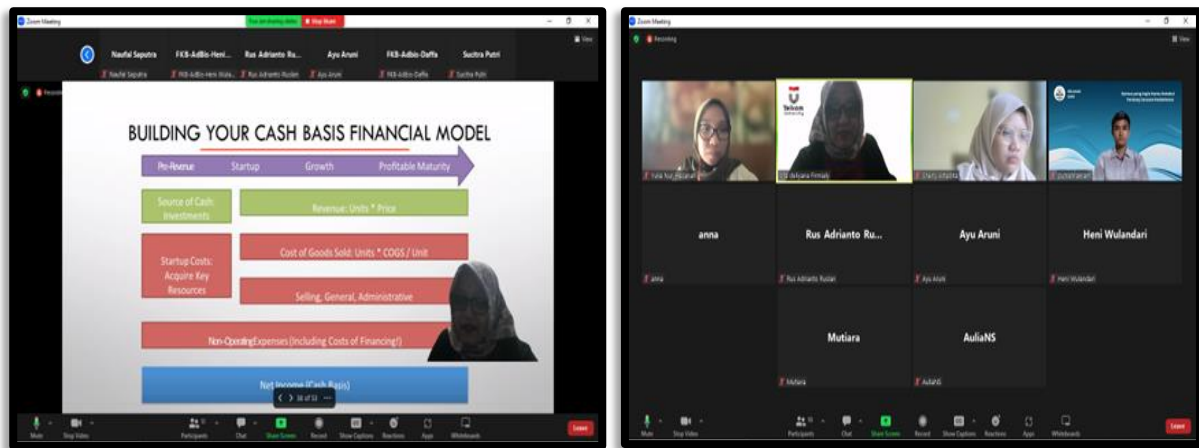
Zoom Meeting

You are viewing slides · Stop Share

Naufal Saputra · FKB-AdBis-Heni... · Rus Adrianto Ru... · Ayu Aruni · FKB-AdBis-Daffa · Suci Putri

Naufal Saputra · FKB-AdBis-Heni Wula... · Rus Adrianto Ruslan · Ayu Aruni · FKB-AdBis-Daffa · Suci Putri

Recording

BUILDING YOUR CASH BASIS FINANCIAL MODEL

Pre-Revenue · Startup · Growth · Profitable Maturity

Source of Cash: Investments

Revenue: Units * Price

Startup Costs: Acquire Key Resources

Cost of Goods Sold: Units * COGS / Unit

Selling, General, Administrative

Non-Operating Expenses (Including Costs of Financing?)

Net Income (Cash Basis)

38 of 53

Mute · Stop Video · Participants · Chat · Share Screen · Record · Show Captions · Reactions · Apps · Whiteboards · Leave

Zoom Meeting

Recording

View

Telkom University

anna · Rus Adrianto Ru... · Ayu Aruni · Heni Wulandari

anna · Rus Adrianto Ruslan · Ayu Aruni · Heni Wulandari

Mutiara · AuliaNS

Mutiara · AuliaNS

Mute · Stop Video · Participants · Chat · Share Screen · Record · Show Captions · Reactions · Apps · Whiteboards · Leave